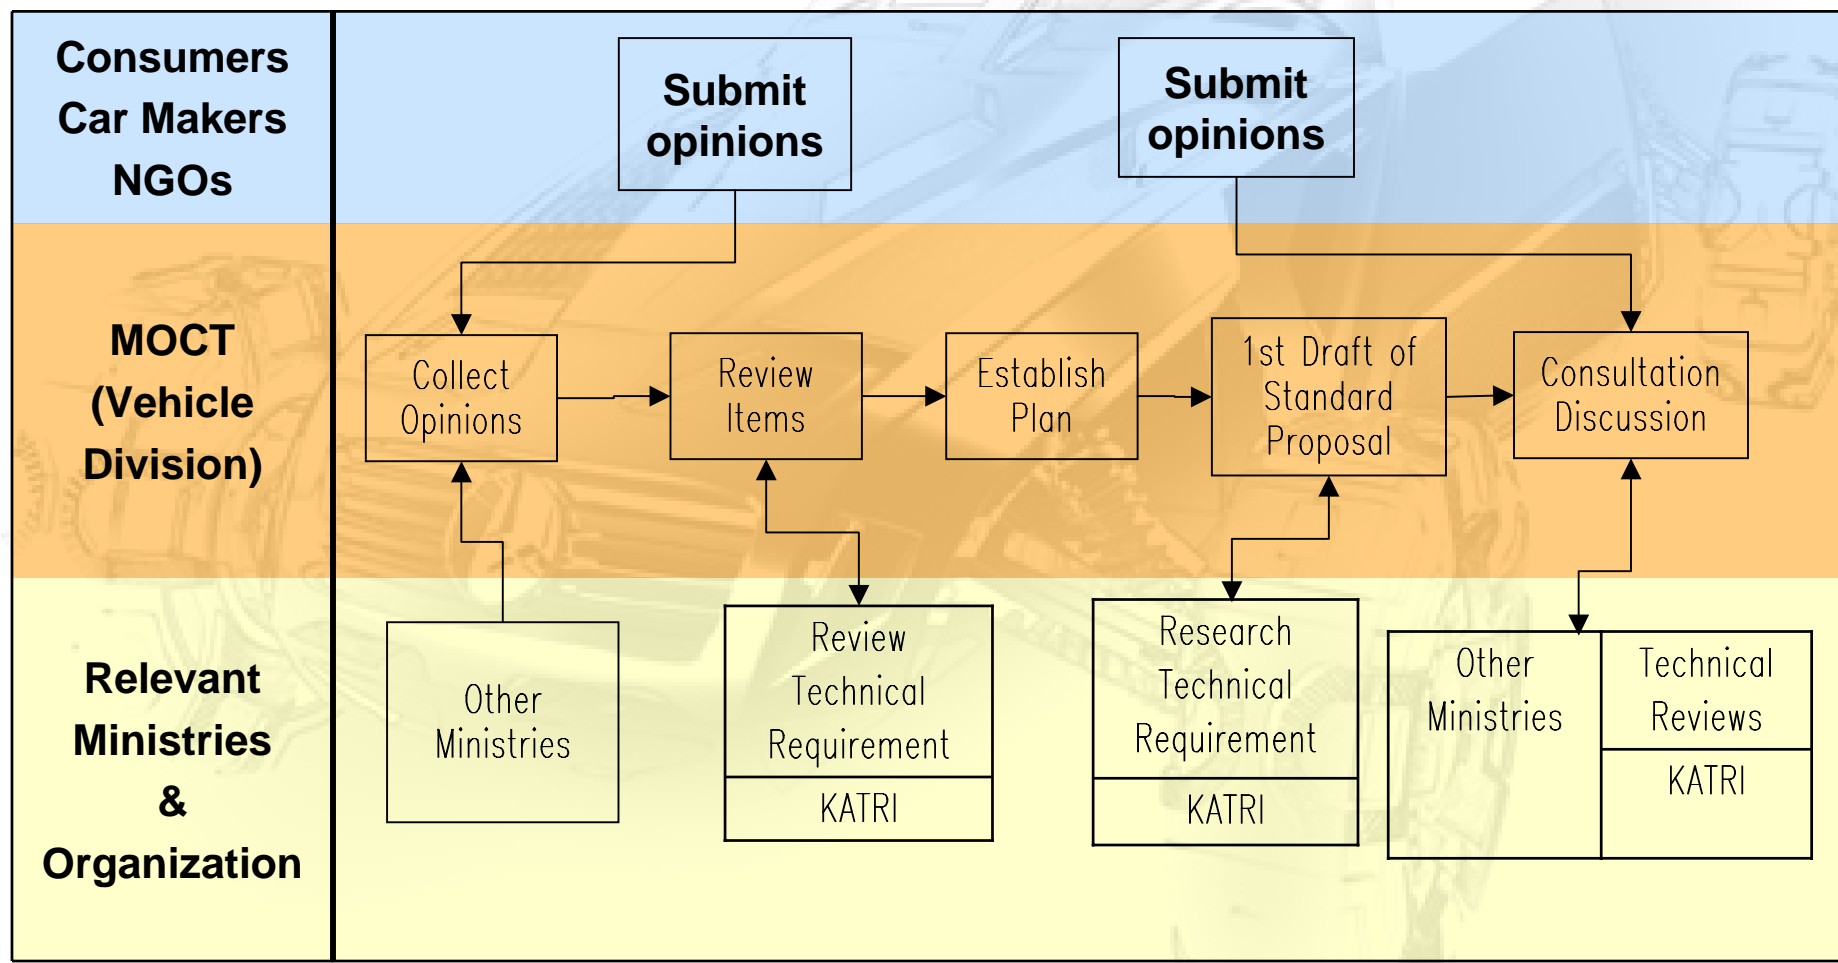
Consumers
Car Makers
NGOs

Submit opinions

Submit opinions

MOCT (Vehicle Division)

Collect Opinions

Review Items

Establish Plan

1st Draft of Standard Proposal

Consultation Discussion

Relevant Ministries & Organization

Other Ministries

Review Technical Requirement

KATRI

Research Technical Requirement

KATRI

Other Ministries

Technical Reviews

KATRI